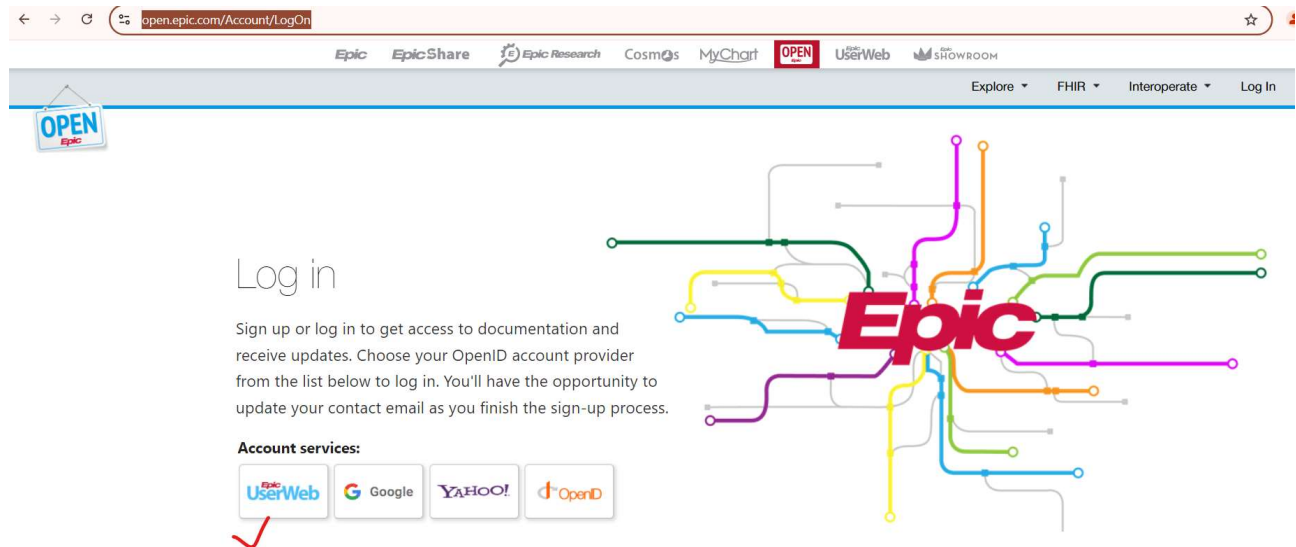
open.epic.com/Account/LogOn

Epic EpicShare Epic Research Cosmos MyChart OPEN Epic UserWeb SHOWROOM

Explore ▾ FHIR ▾ Interoperate ▾ Log In

OPEN Epic

Log in

Sign up or log in to get access to documentation and receive updates. Choose your OpenID account provider from the list below to log in. You'll have the opportunity to update your contact email as you finish the sign-up process.

Account services:

Epic UserWeb Google YAHOO! OpenID

Epic